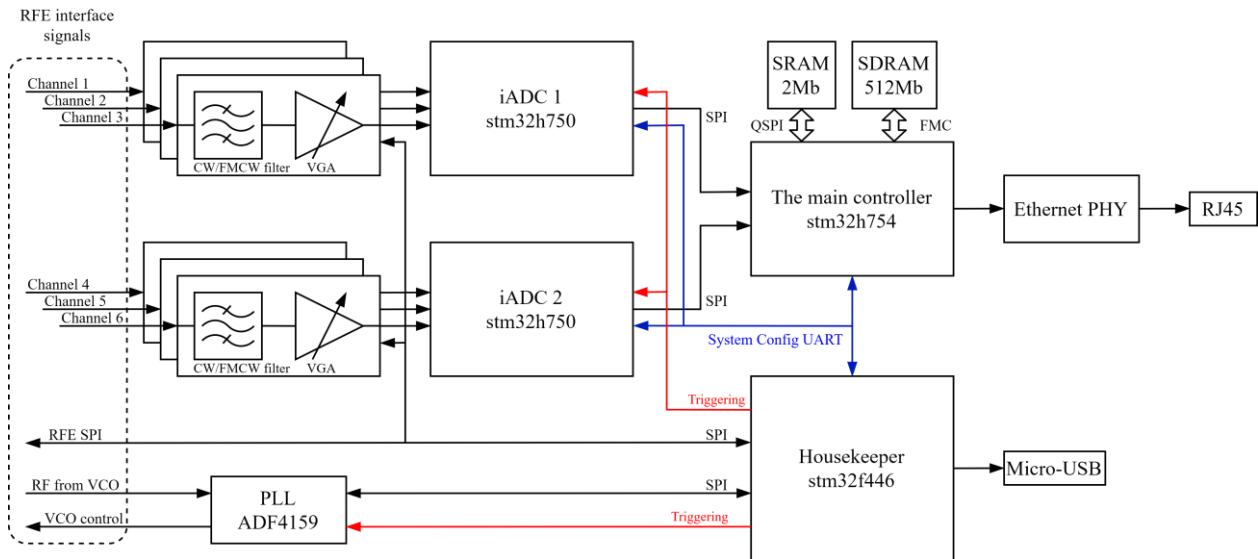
RFE interface signals

Channel 1
Channel 2
Channel 3

CW/FMCW filter
VGA

iADC 1
stm32h750

SPI

SRAM
2Mb

SDRAM
512Mb

QSPI
FMC

The main controller
stm32h754

Ethernet PHY

RJ45

Channel 4
Channel 5
Channel 6

CW/FMCW filter
VGA

iADC 2
stm32h750

SPI

System Config UART

Triggering

RFE SPI

SPI

Housekeeper
stm32f446

Micro-USB

RF from VCO

PLL
ADF4159

SPI

VCO control

Triggering